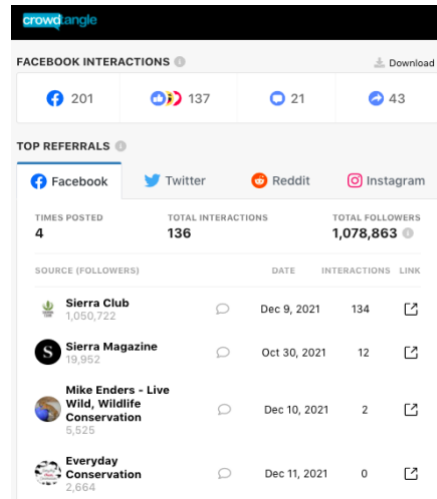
crowdtangle

FACEBOOK INTERACTIONS

Download

201 137 21 43

TOP REFERRALS

Facebook Twitter Reddit Instagram

TIMES POSTED
4

TOTAL INTERACTIONS
136

TOTAL FOLLOWERS
1,078,863

| SOURCE (FOLLOWERS) | DATE | INTERACTIONS | LINK |
|---|---|---|---|
| Sierra Club 1,050,722 | Dec 9, 2021 | 134 | |
| Sierra Magazine 19,952 | Oct 30, 2021 | 12 | |
| Mike Enders - Live Wild, Wildlife Conservation 5,525 | Dec 10, 2021 | 2 | |
| Everyday Conservation 2,664 | Dec 11, 2021 | 0 | |